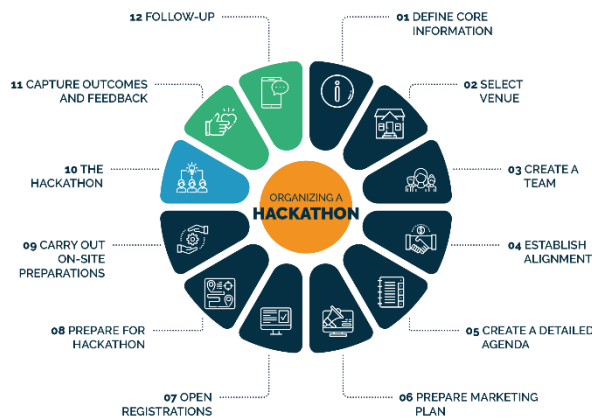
ORGANIZING A
HACKATHON

01 DEFINE CORE INFORMATION

02 SELECT VENUE

03 CREATE A TEAM

04 ESTABLISH ALIGNMENT

05 CREATE A DETAILED AGENDA

06 PREPARE MARKETING PLAN

07 OPEN REGISTRATIONS

08 PREPARE FOR HACKATHON

09 CARRY OUT ON-SITE PREPARATIONS

10 THE HACKATHON

11 CAPTURE OUTCOMES AND FEEDBACK

12 FOLLOW-UP